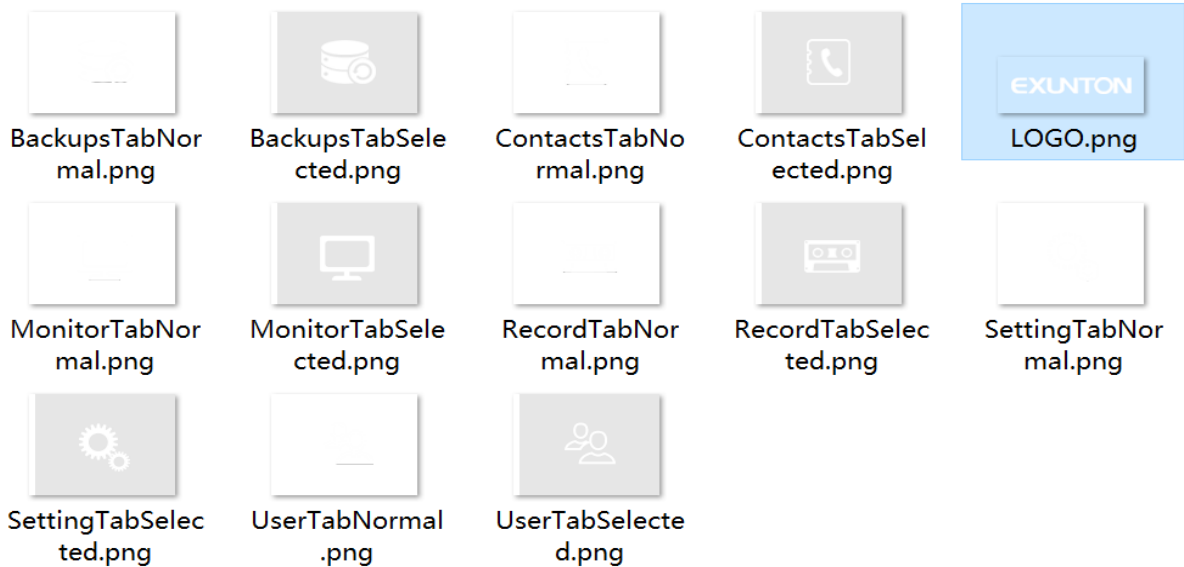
BackupsTabNormal.png

BackupsTabSelected.png

ContactsTabNormal.png

ContactsTabSelected.png

EXUNTON

LOGO.png

MonitorTabNormal.png

MonitorTabSelected.png

RecordTabNormal.png

RecordTabSelected.png

SettingTabNormal.png

SettingTabSelected.png

UserTabNormal.png

UserTabSelected.png